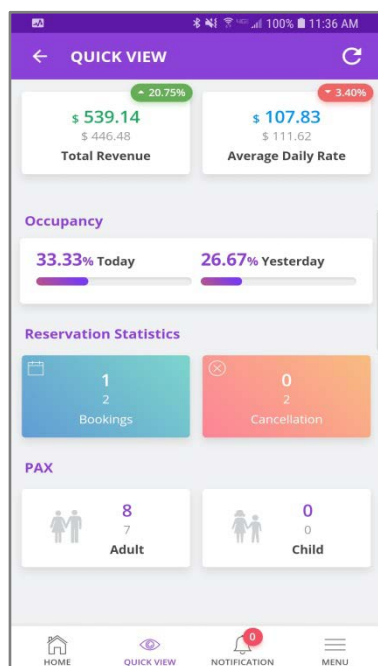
100% 11:36 AM

QUICK VIEW

20.75%
$ 539.14
$ 446.48
Total Revenue

3.40%
$ 107.83
$ 111.62
Average Daily Rate

Occupancy

33.33% Today

26.67% Yesterday

Reservation Statistics

1
2
Bookings

0
2
Cancellation

PAX

8
7
Adult

0
0
Child

HOME

QUICK VIEW

0
NOTIFICATION

MENU